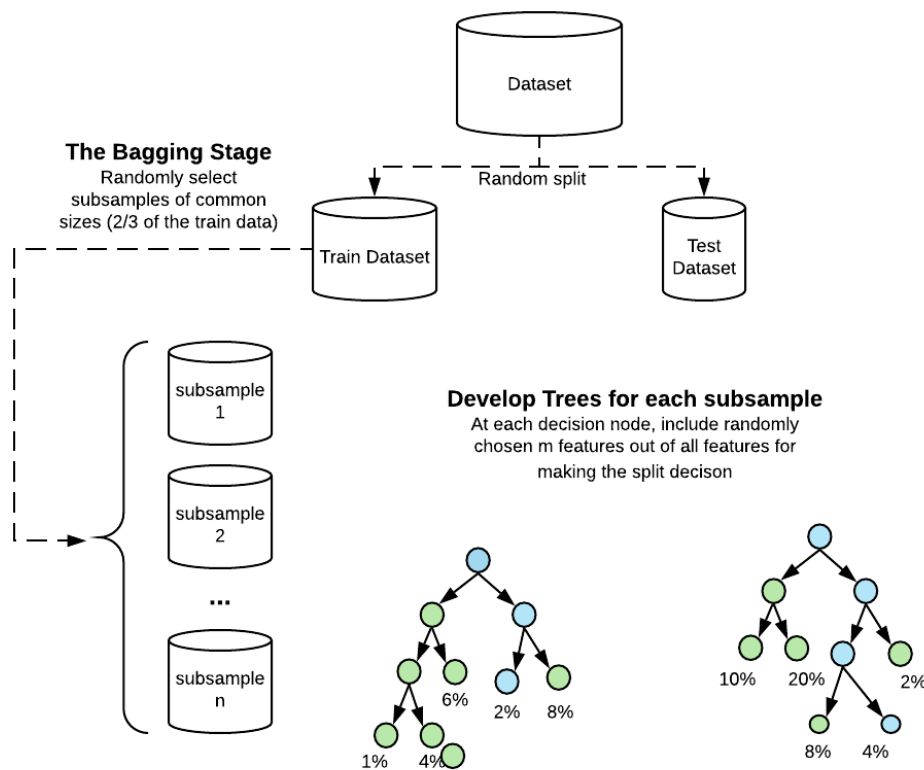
Dataset

The Bagging Stage
Randomly select subsamples of common sizes (2/3 of the train data)

Random split

Train Dataset

Test Dataset

subsample 1

subsample 2

...

subsample n

Develop Trees for each subsample
At each decision node, include randomly chosen m features out of all features for making the split decison

6%

2%

8%

1%

4%

10%

20%

2%

8%

4%